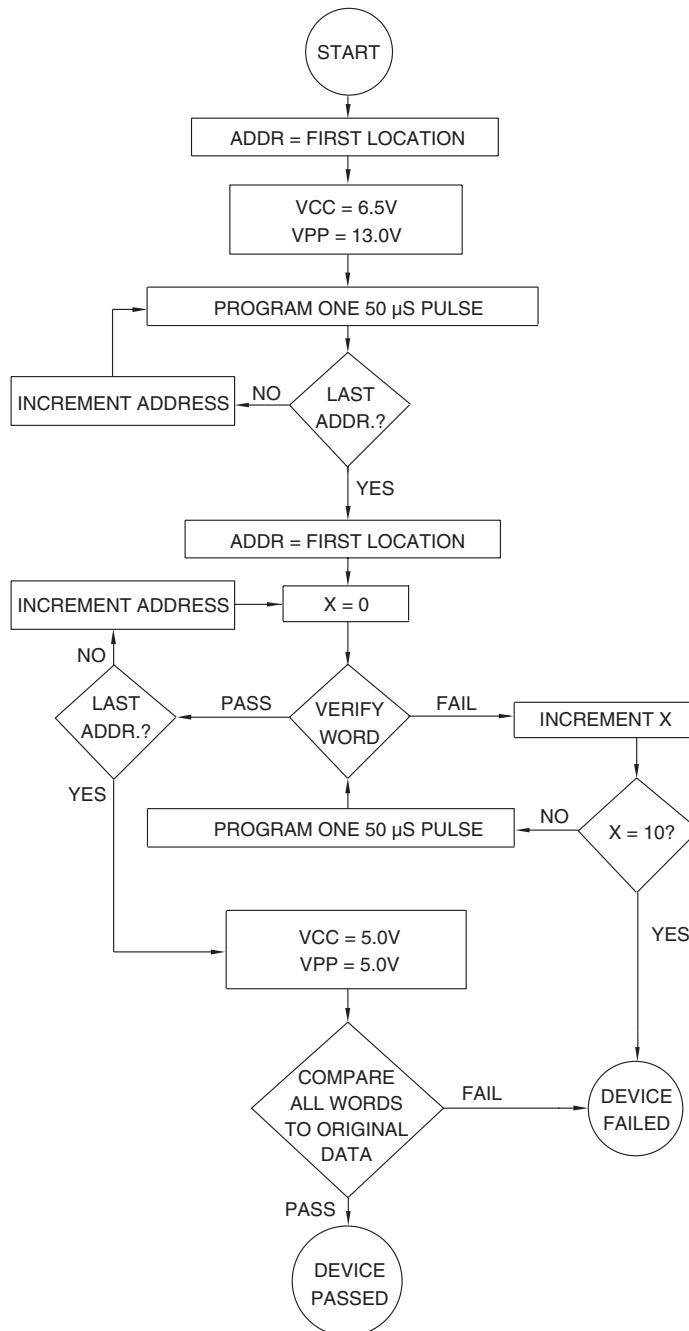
START

ADDR = FIRST LOCATION

VCC = 6.5V
VPP = 13.0V

PROGRAM ONE 50 µS PULSE

INCREMENT ADDRESS

NO

LAST ADDR.?

YES

ADDR = FIRST LOCATION

INCREMENT ADDRESS

X = 0

NO

LAST ADDR.?

PASS

VERIFY WORD

FAIL

INCREMENT X

YES

NO

PROGRAM ONE 50 µS PULSE

X = 10?

YES

VCC = 5.0V
VPP = 5.0V

COMPARE ALL WORDS TO ORIGINAL DATA

FAIL

DEVICE FAILED

PASS

DEVICE PASSED